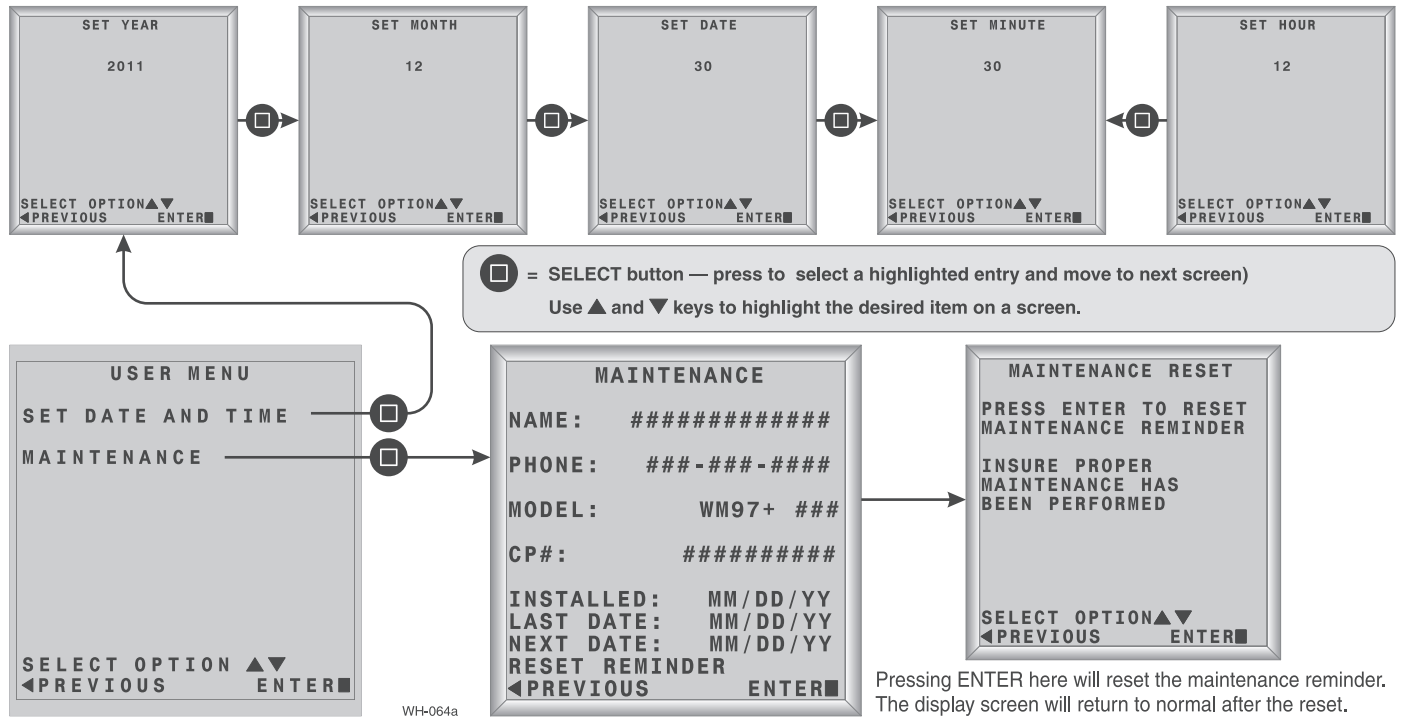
SET YEAR

2011

SELECT OPTION▲▼
◀PREVIOUS ENTER■

SET MONTH

12

SELECT OPTION▲▼
◀PREVIOUS ENTER■

SET DATE

30

SELECT OPTION▲▼
◀PREVIOUS ENTER■

SET MINUTE

30

SELECT OPTION▲▼
◀PREVIOUS ENTER■

SET HOUR

12

SELECT OPTION▲▼
◀PREVIOUS ENTER■

= SELECT button — press to select a highlighted entry and move to next screen)
Use ▲ and ▼ keys to highlight the desired item on a screen.

USER MENU

SET DATE AND TIME

MAINTENANCE

SELECT OPTION ▲▼
◀PREVIOUS ENTER■

MAINTENANCE

NAME: ############

PHONE: ###-###-####

MODEL: WM97+ ###

CP#: ##########

INSTALLED: MM/DD/YY
LAST DATE: MM/DD/YY
NEXT DATE: MM/DD/YY
RESET REMINDER
◀PREVIOUS ENTER■

MAINTENANCE RESET

PRESS ENTER TO RESET MAINTENANCE REMINDER

INSURE PROPER MAINTENANCE HAS BEEN PERFORMED

SELECT OPTION▲▼
◀PREVIOUS ENTER■

Pressing ENTER here will reset the maintenance reminder. The display screen will return to normal after the reset.

WH-064a